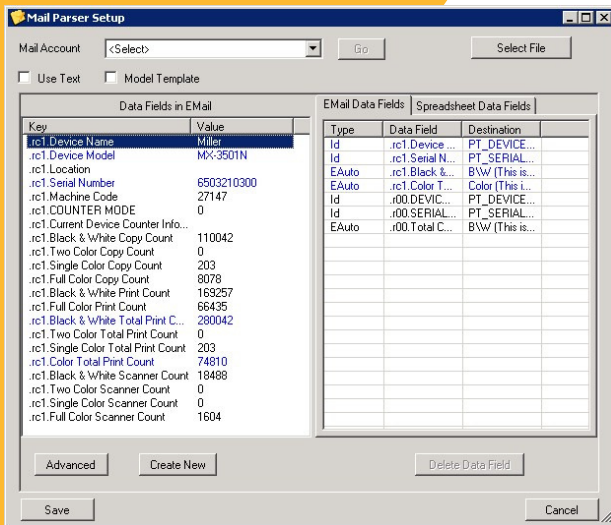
Mail Parser Setup

Mail Account <Select> Go Select File

Use Text Model Template

Data Fields in EMail

| Key | Value |
|---|---|
| .rc1.Device Name | Miller |
| .rc1.Device Model | MX-3501N |
| .rc1.Location | |
| .rc1.Serial Number | 6503210300 |
| .rc1.Machine Code | 27147 |
| .rc1.COUNTER MODE | 0 |
| .rc1.Current Device Counter Info... | |
| .rc1.Black & White Copy Count | 110042 |
| .rc1.Two Color Copy Count | 0 |
| .rc1.Single Color Copy Count | 203 |
| .rc1.Full Color Copy Count | 8078 |
| .rc1.Black & White Print Count | 169257 |
| .rc1.Full Color Print Count | 66435 |
| .rc1.Black & White Total Print C... | 280042 |
| .rc1.Two Color Total Print Count | 0 |
| .rc1.Single Color Total Print Count | 203 |
| .rc1.Color Total Print Count | 74810 |
| .rc1.Black & White Scanner Count | 18488 |
| .rc1.Two Color Scanner Count | 0 |
| .rc1.Single Color Scanner Count | 0 |
| .rc1.Full Color Scanner Count | 1604 |

EMail Data Fields | Spreadsheet Data Fields

| Type | Data Field | Destination |
|---|---|---|
| Id | .rc1.Device ... | PT_DEVICE... |
| Id | .rc1.Serial N... | PT_SERIAL... |
| EAuto | .rc1.Black &... | B\W (This is... |
| EAuto | .rc1.Color T... | Color (This i... |
| Id | .r00.DEVIC... | PT_DEVICE... |
| Id | .r00.SERIAL... | PT_SERIAL... |
| EAuto | .r00.Total C... | B\W (This is... |

Advanced Create New Delete Data Field

Save Cancel